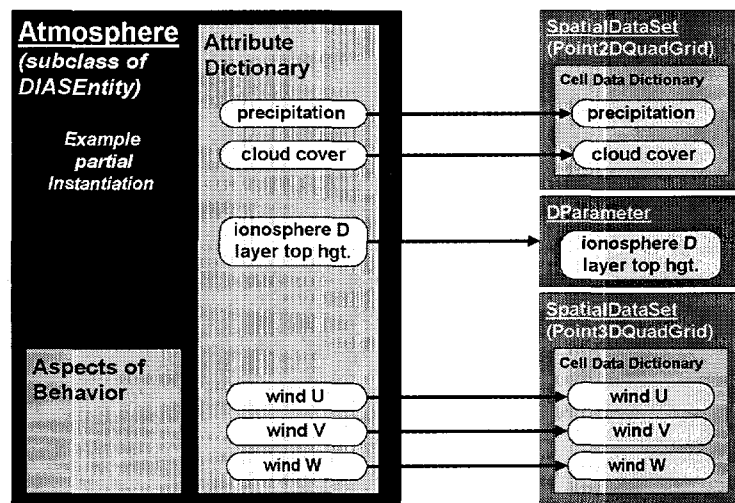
Atmosphere
(subclass of DIASEntity)

Example partial Instantiation

Attribute Dictionary

precipitation

cloud cover

ionosphere D layer top hgt.

Aspects of Behavior

wind U

wind V

wind W

SpatialDataSet (Point2DQuadGrid)

Cell Data Dictionary

precipitation

cloud cover

DParameter

ionosphere D layer top hgt.

SpatialDataSet (Point3DQuadGrid)

Cell Data Dictionary

wind U

wind V

wind W